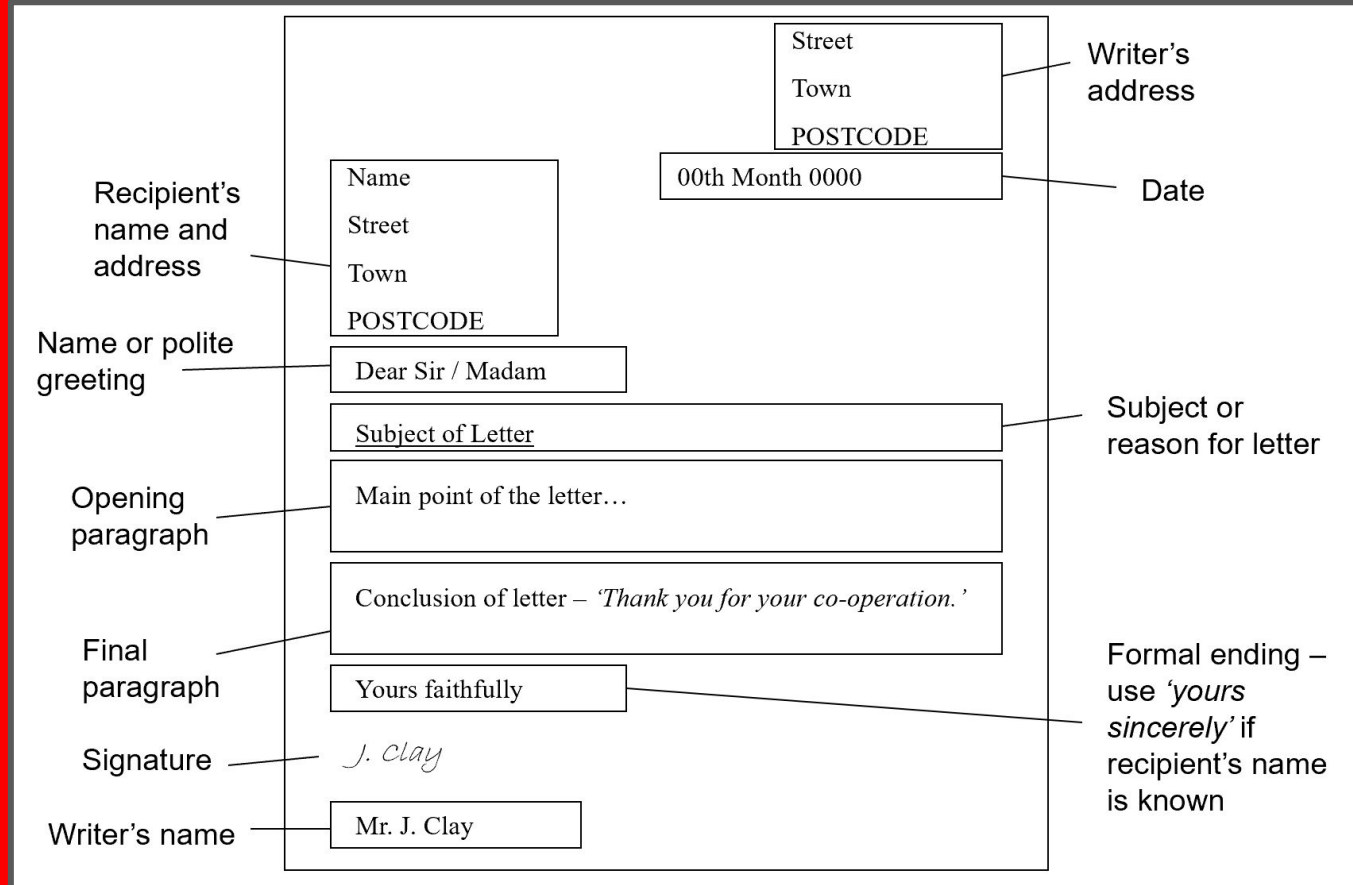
Street
Town
POSTCODE

Writer's address

00th Month 0000

Date

Recipient's name and address

Name
Street
Town
POSTCODE

Name or polite greeting

Dear Sir / Madam

Subject of Letter

Subject or reason for letter

Opening paragraph

Main point of the letter…

Conclusion of letter – *'Thank you for your co-operation.'*

Final paragraph

Yours faithfully

Formal ending – use *'yours sincerely'* if recipient's name is known

Signature

J. Clay

Writer's name

Mr. J. Clay